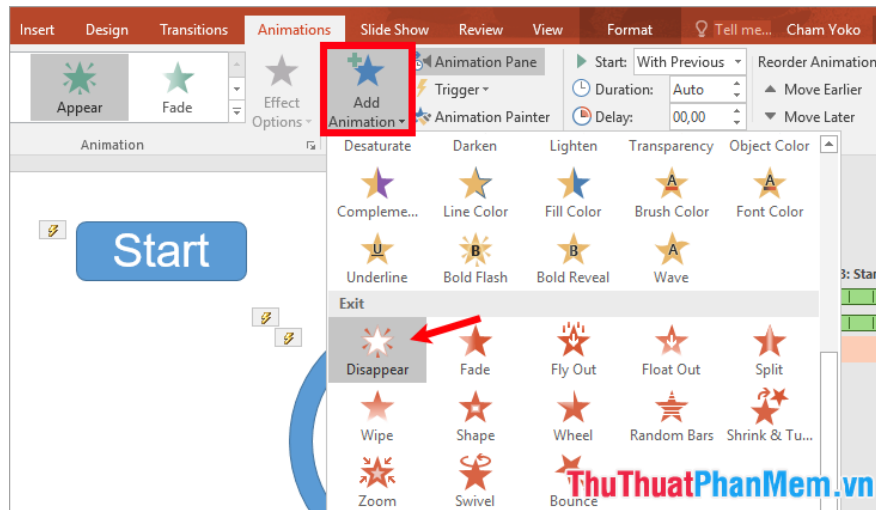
Insert Design Transitions Animations Slide Show Review View Format Tell me... Cham Yoko

Appear Fade Effect Options Add Animation Animation Pane Trigger Animation Painter Start: With Previous Duration: Auto Delay: 00,00 Reorder Animation Move Earlier Move Later

Animation

Desaturate Darken Lighten Transparency Object Color

Compleme... Line Color Fill Color Brush Color Font Color

Underline Bold Flash Bold Reveal Wave

Exit

Disappear Fade Fly Out Float Out Split

Wipe Shape Wheel Random Bars Shrink & Tu...

Zoom Swivel Bounce

Start

3: Sta

ThuThuatPhanMem.vn